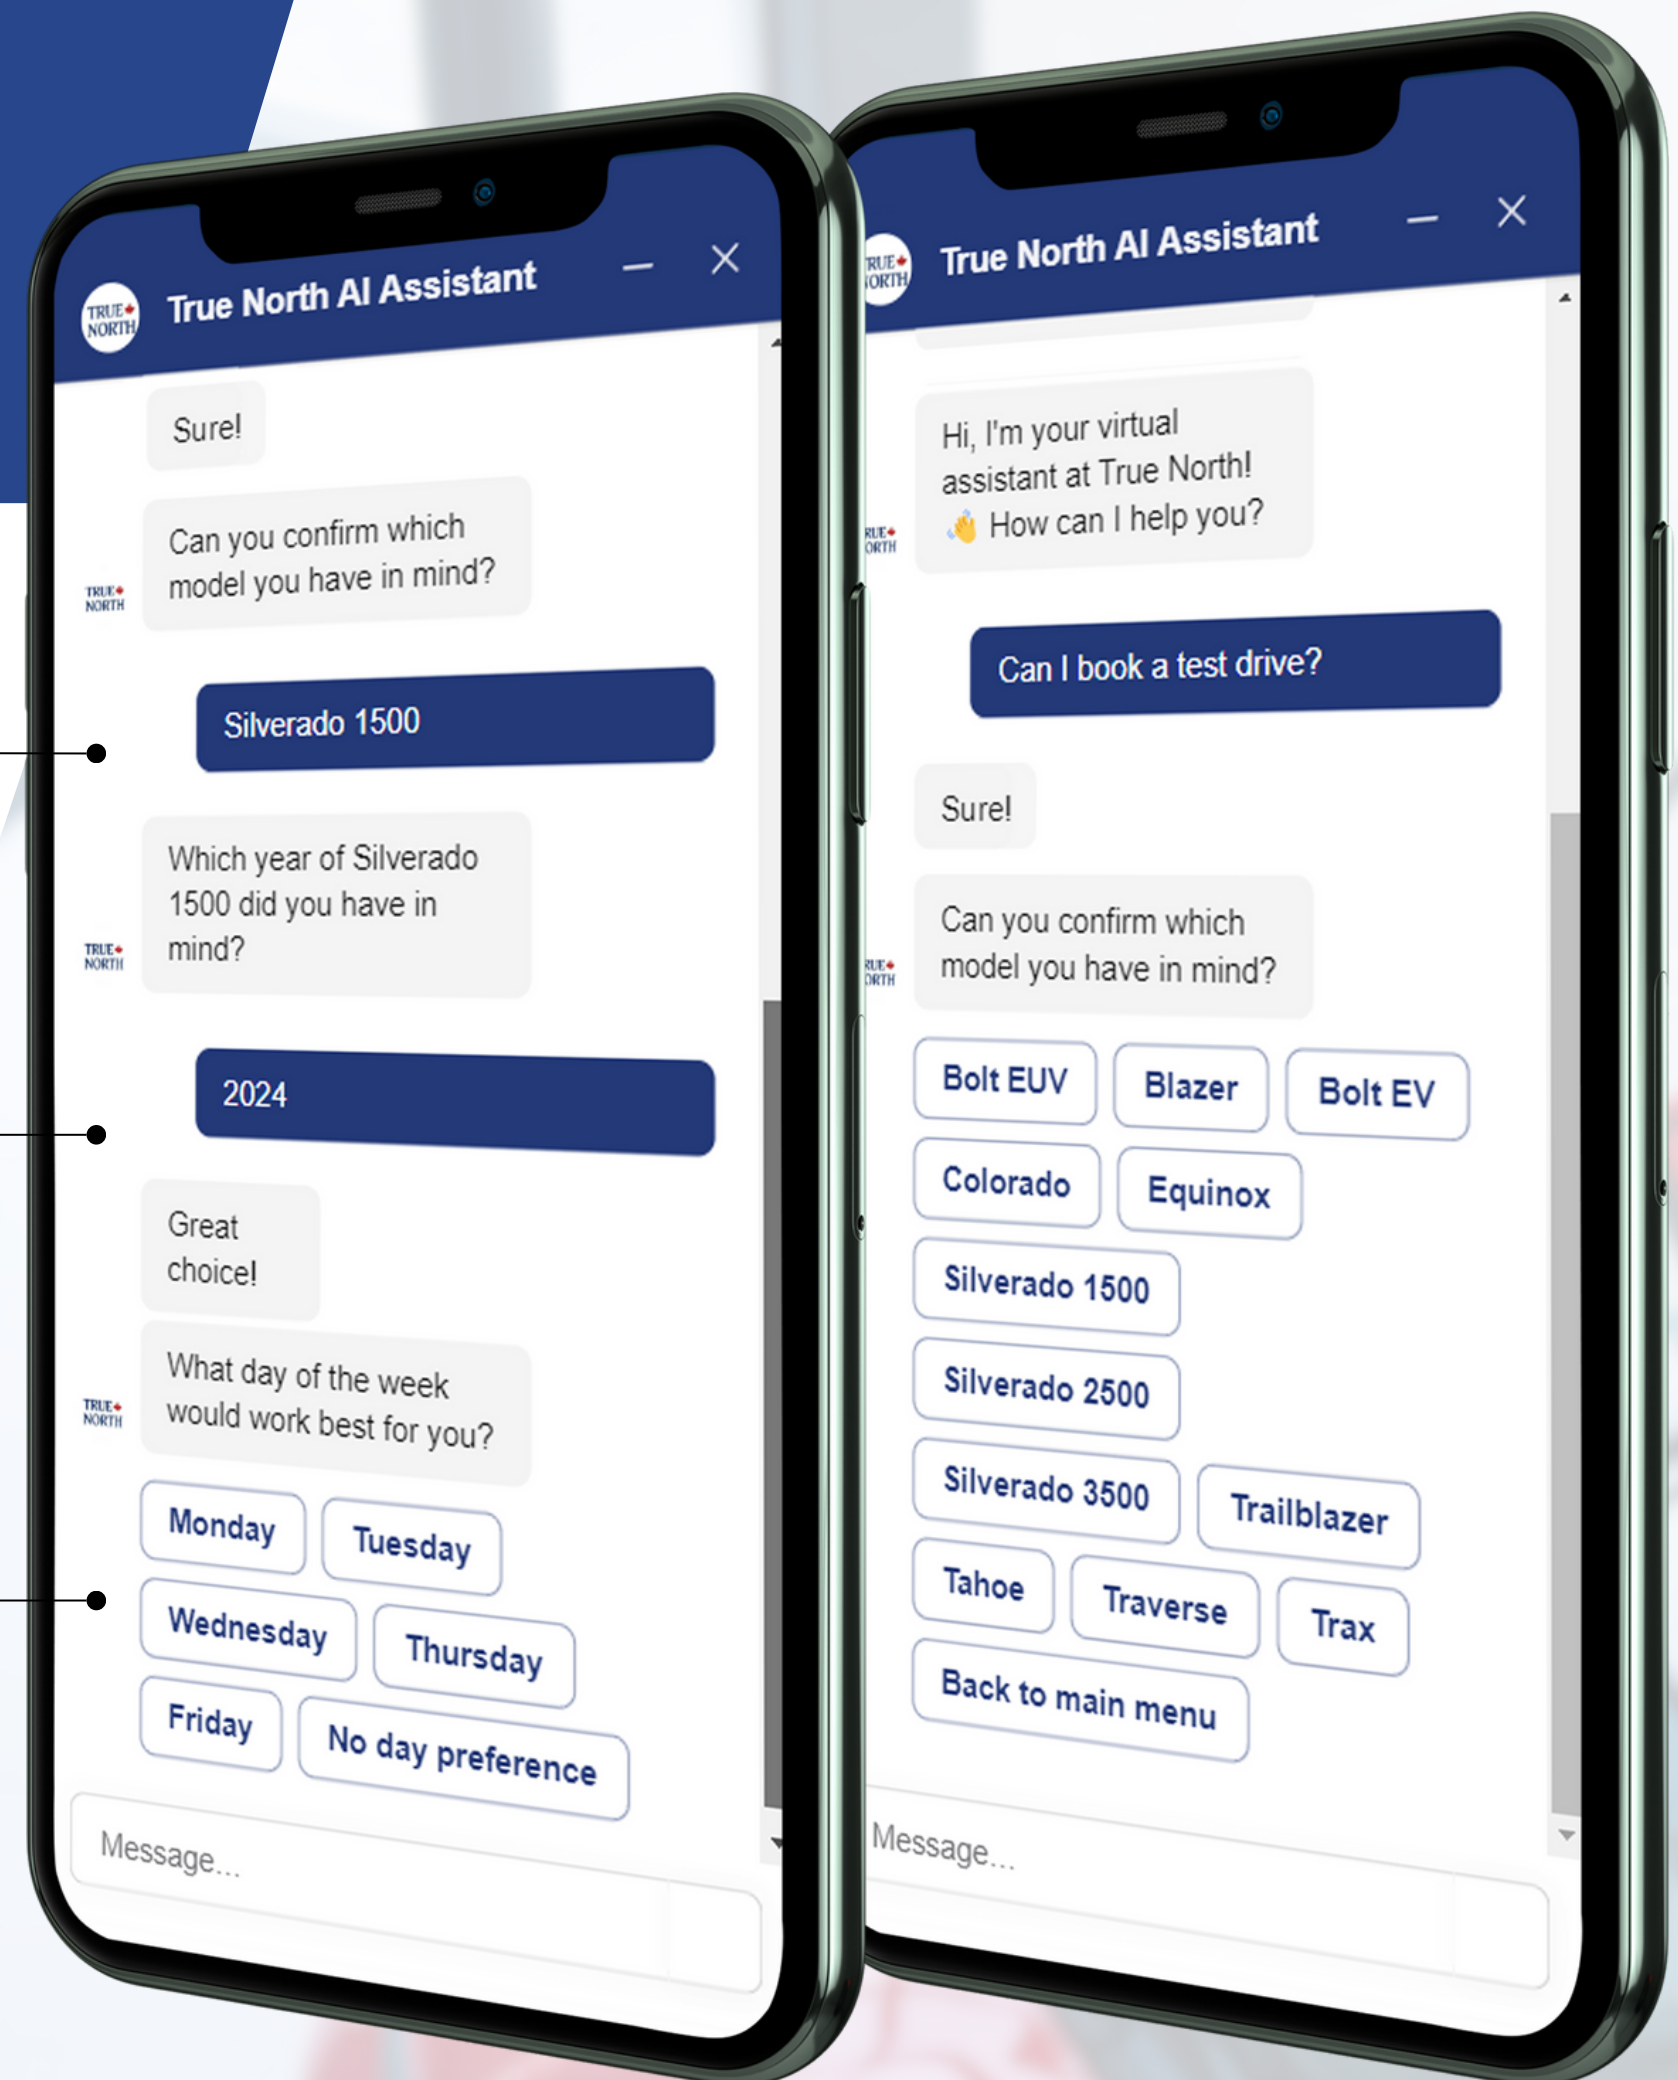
TRUE NORTH True North AI Assistant

Sure!

TRUE NORTH Can you confirm which model you have in mind?

Silverado 1500

TRUE NORTH Which year of Silverado 1500 did you have in mind?

2024

Great choice!

TRUE NORTH What day of the week would work best for you?

Monday
Tuesday
Wednesday
Thursday
Friday
No day preference

Message...

TRUE NORTH True North AI Assistant

TRUE NORTH Hi, I'm your virtual assistant at True North! 👋 How can I help you?

Can I book a test drive?

Sure!

TRUE NORTH Can you confirm which model you have in mind?

Bolt EUV
Blazer
Bolt EV
Colorado
Equinox
Silverado 1500
Silverado 2500
Silverado 3500
Trailblazer
Tahoe
Traverse
Trax
Back to main menu

Message...